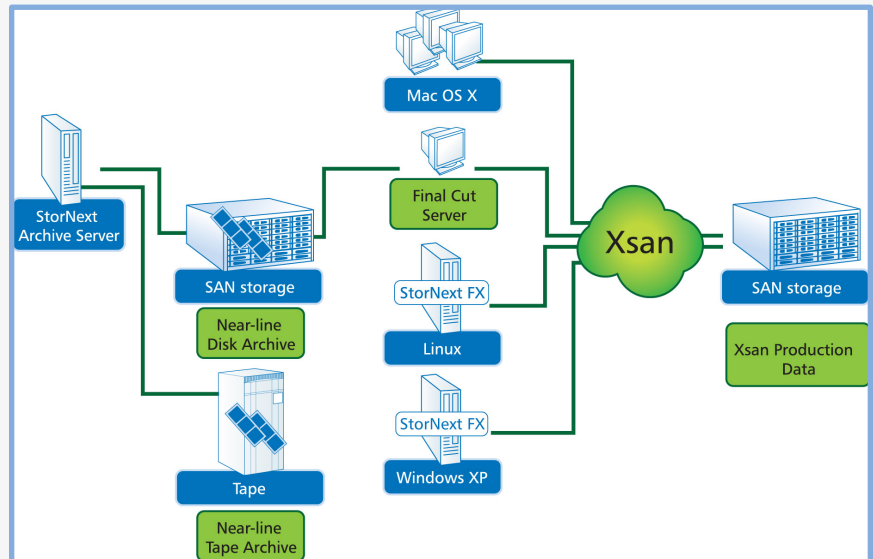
Mac OS X

StorNext Archive Server

Final Cut Server

SAN storage

Near-line Disk Archive

StorNext FX

Linux

Xsan

SAN storage

Xsan Production Data

Tape

StorNext FX

Windows XP

Near-line Tape Archive